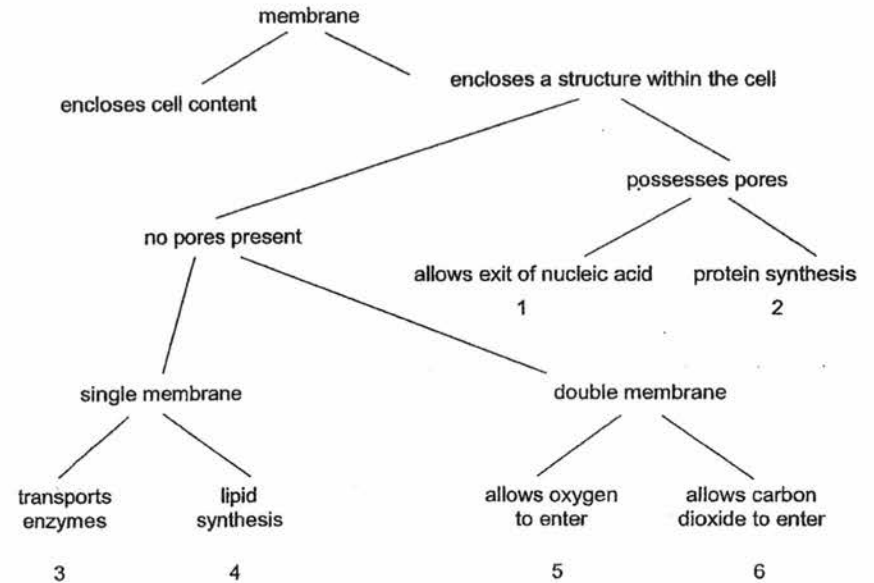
membrane

encloses cell content

encloses a structure within the cell

possesses pores

no pores present

allows exit of nucleic acid
1

protein synthesis
2

single membrane

double membrane

transports enzymes
3

lipid synthesis
4

allows oxygen to enter
5

allows carbon dioxide to enter
6